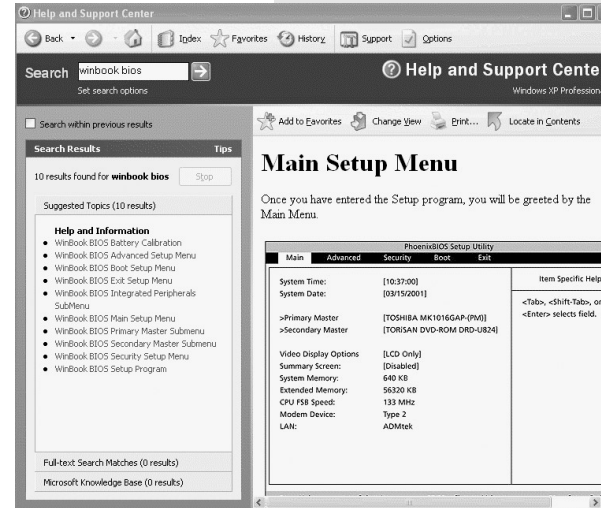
Help and Support Center

Back Index Favorites History Support Options

Search winbook bios

Set search options

Help and Support Cente

Windows XP Profession

Search within previous results

Add to Favorites Change View Print... Locate in Contents

Search Results Tips

10 results found for winbook bios Stop

Suggested Topics (10 results)

Help and Information
- WinBook BIOS Battery Calibration
- WinBook BIOS Advanced Setup Menu
- WinBook BIOS Boot Setup Menu
- WinBook BIOS Exit Setup Menu
- WinBook BIOS Integrated Peripherals SubMenu
- WinBook BIOS Main Setup Menu
- WinBook BIOS Primary Master Submenu
- WinBook BIOS Secondary Master Submenu
- WinBook BIOS Security Setup Menu
- WinBook BIOS Setup Program

Full-text Search Matches (0 results)

Microsoft Knowledge Base (0 results)

Main Setup Menu

Once you have entered the Setup program, you will be greeted by the Main Menu.

PhoenixBIOS Setup Utility

Main Advanced Security Boot Exit

| | | Item Specific Help |
|---|---|---|
| System Time: | [10:37:00] | |
| System Date: | [03/15/2001] | <Tab>, <Shift-Tab>, or <Enter> selects field. |
| >Primary Master | [TOSHIBA MK1016GAP-(PM)] | |
| >Secondary Master | [TORISAN DVD-ROM DRD-U824] | |
| Video Display Options | [LCD Only] | |
| Summary Screen: | [Disabled] | |
| System Memory: | 640 KB | |
| Extended Memory: | 56320 KB | |
| CPU FSB Speed: | 133 MHz | |
| Modem Device: | Type 2 | |
| LAN: | ADMtek | |